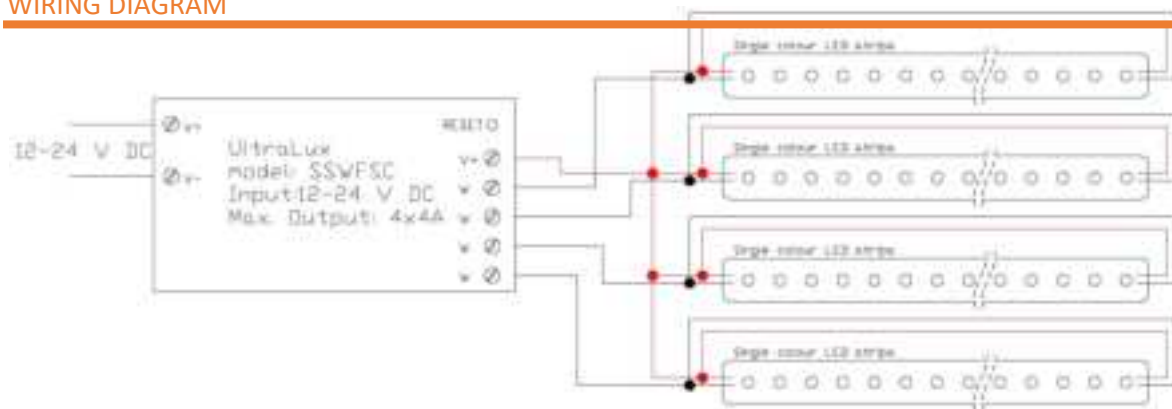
WIRING DIAGRAM

12-24 V DC

UltraLux
model: SSWFSC
Input:12-24 V DC
Max. Output: 4x4A

RESET

V+

W

W

W

W

Single colour LED stripe

Single colour LED stripe

Single colour LED stripe

Single colour LED stripe